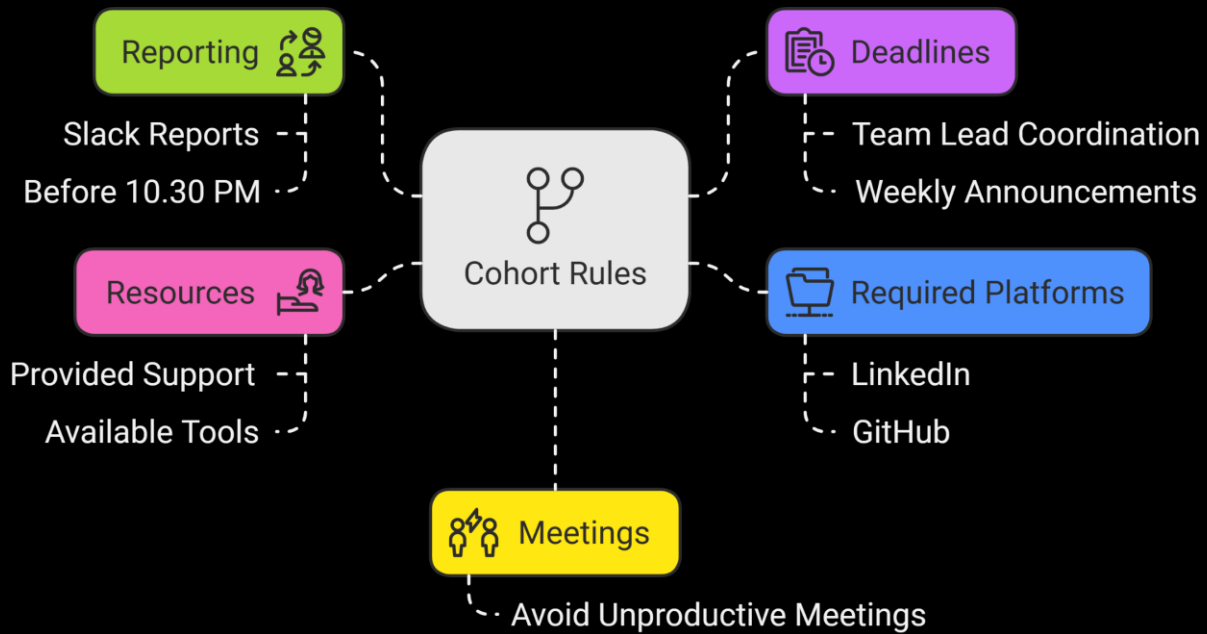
Cohort Rules

Reporting

Slack Reports

Before 10.30 PM

Deadlines

Team Lead Coordination

Weekly Announcements

Resources

Provided Support

Available Tools

Required Platforms

LinkedIn

GitHub

Meetings

Avoid Unproductive Meetings